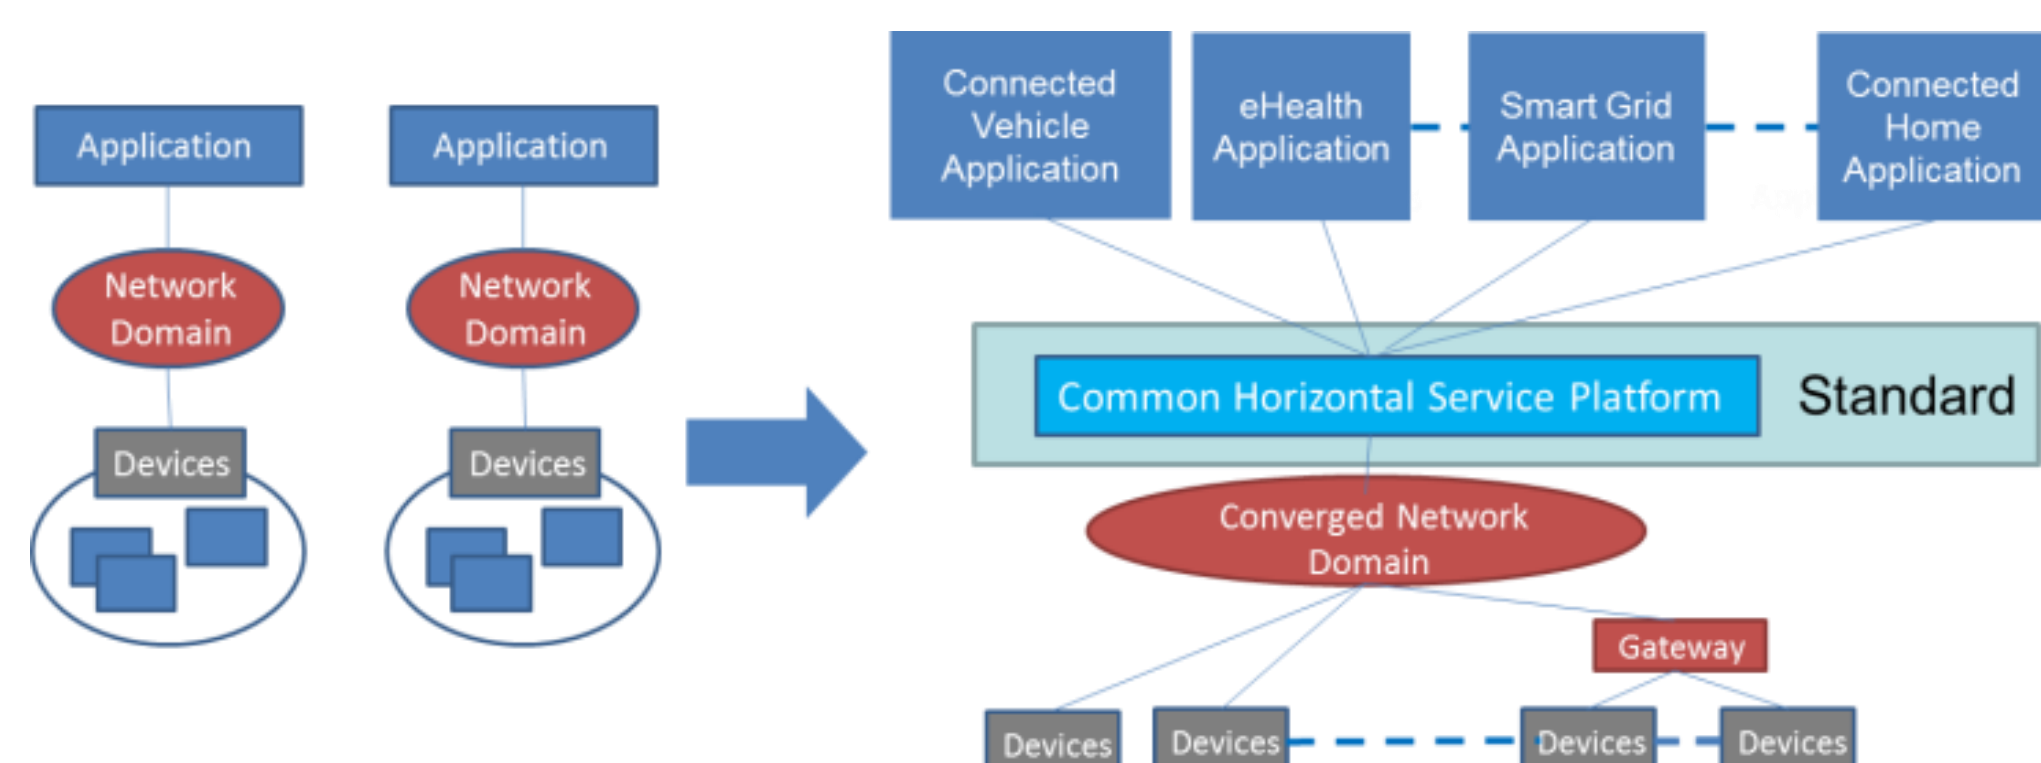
Application

Network Domain

Devices

Application

Network Domain

Devices

Connected Vehicle Application

eHealth Application

Smart Grid Application

Connected Home Application

Common Horizontal Service Platform

Standard

Converged Network Domain

Gateway

Devices

Devices

Devices

Devices